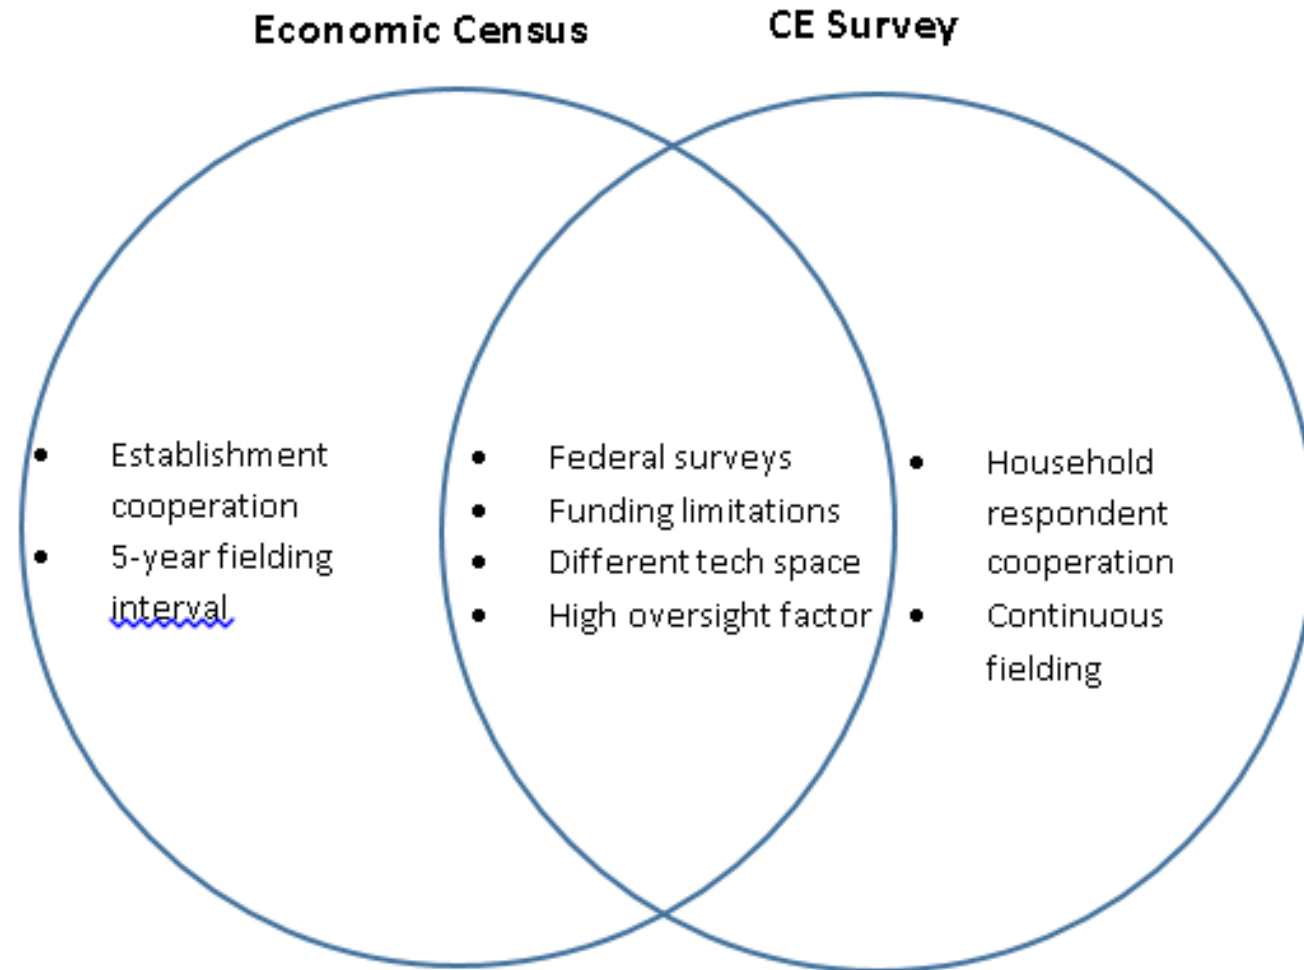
Economic Census

CE Survey

- Establishment cooperation
- 5-year fielding interval

- Federal surveys
- Funding limitations
- Different tech space
- High oversight factor

- Household respondent cooperation
- Continuous fielding